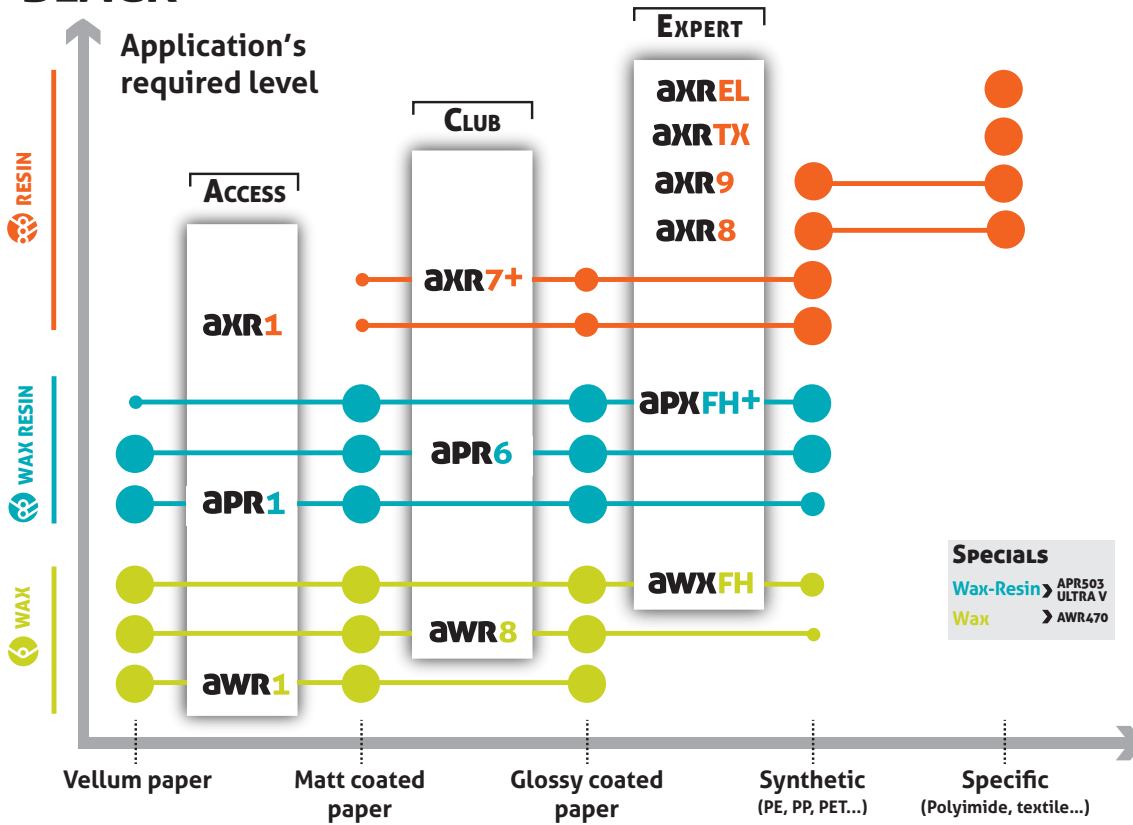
Application's required level

RESIN

WAX RESIN

WAX

ACCESS

CLUB

EXPERT

AXREL

AXRTX

AXR9

AXR8

AXR7+

AXR1

APXFH+

APR6

APR1

AWXFH

AWR8

AWR1

SPECIALS
Wax-Resin > APR503 ULTRA V
Wax > AWR470

Vellum paper

Matt coated paper

Glossy coated paper

Synthetic (PE, PP, PET...)

Specific (Polyimide, textile...)